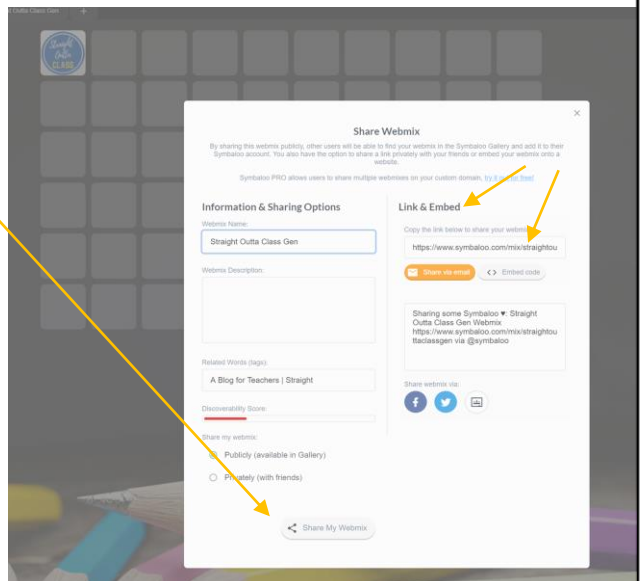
Outta Class Gen

CLASS

×

Share Webmix

By sharing this webmix publicly, other users will be able to find your webmix in the Symbaloo Gallery and add it to their Symbaloo account. You also have the option to share a link privately with your friends or embed your webmix onto a website.

Symbaloo PRO allows users to share multiple webmixes on your custom domain. try it out for free!

Information & Sharing Options

Webmix Name:

Straight Outta Class Gen

Webmix Description:

Related Words (tags):

A Blog for Teachers | Straight

Discoverability Score:

Share my webmix:

Publicly (available in Gallery)

Privately (with friends)

Share My Webmix

Link & Embed

Copy the link below to share your webmix

https://www.symbaloo.com/mix/straightou

Share via email

<> Embed code

Sharing some Symbaloo ♥: Straight Outta Class Gen Webmix https://www.symbaloo.com/mix/straightouttaclassgen via @symbaloo

Share webmix via: